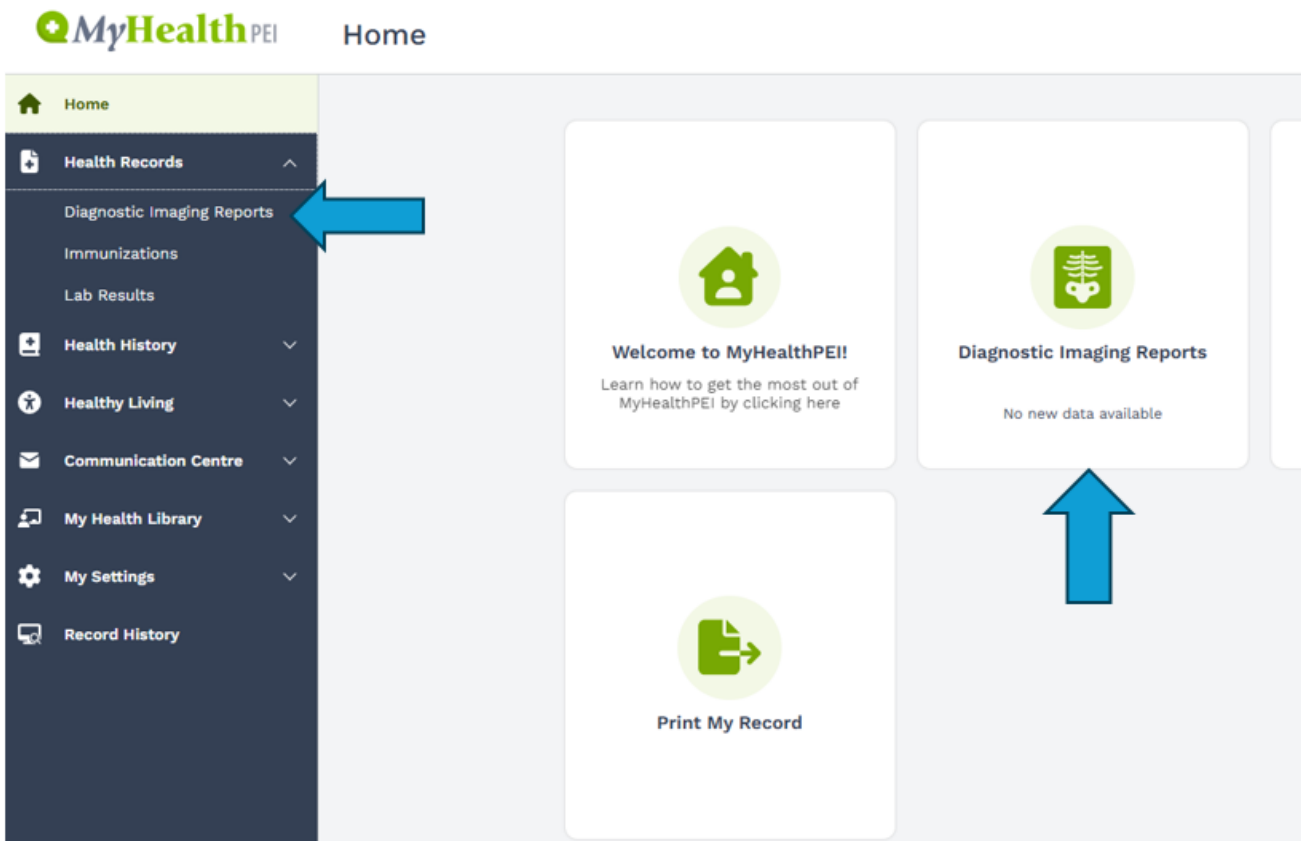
MyHealthPEI

Home

Home

Health Records

Diagnostic Imaging Reports

Immunizations

Lab Results

Health History

Healthy Living

Communication Centre

My Health Library

My Settings

Record History

Welcome to MyHealthPEI!

Learn how to get the most out of MyHealthPEI by clicking here

Diagnostic Imaging Reports

No new data available

Print My Record